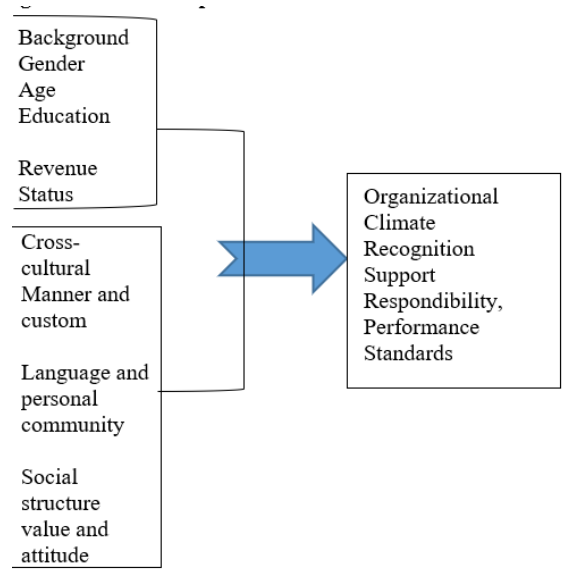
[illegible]

Background
Gender
Age
Education

Revenue
Status

Cross-cultural
Manner and custom

Language and personal community

Social structure value and attitude

Organizational Climate
Recognition
Support
Respondibility,
Performance Standards